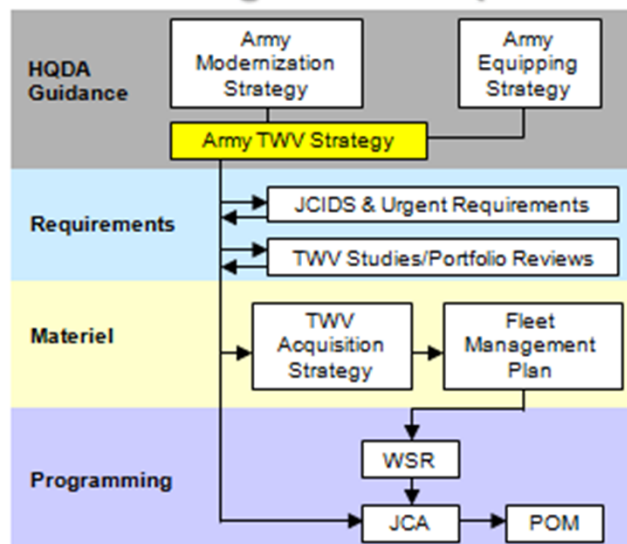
HQDA Guidance

Army Modernization Strategy

Army Equipping Strategy

Army TWV Strategy

Requirements

JCIDS & Urgent Requirements

TWV Studies/Portfolio Reviews

Materiel

TWV Acquisition Strategy

Fleet Management Plan

Programming

WSR

JCA

POM